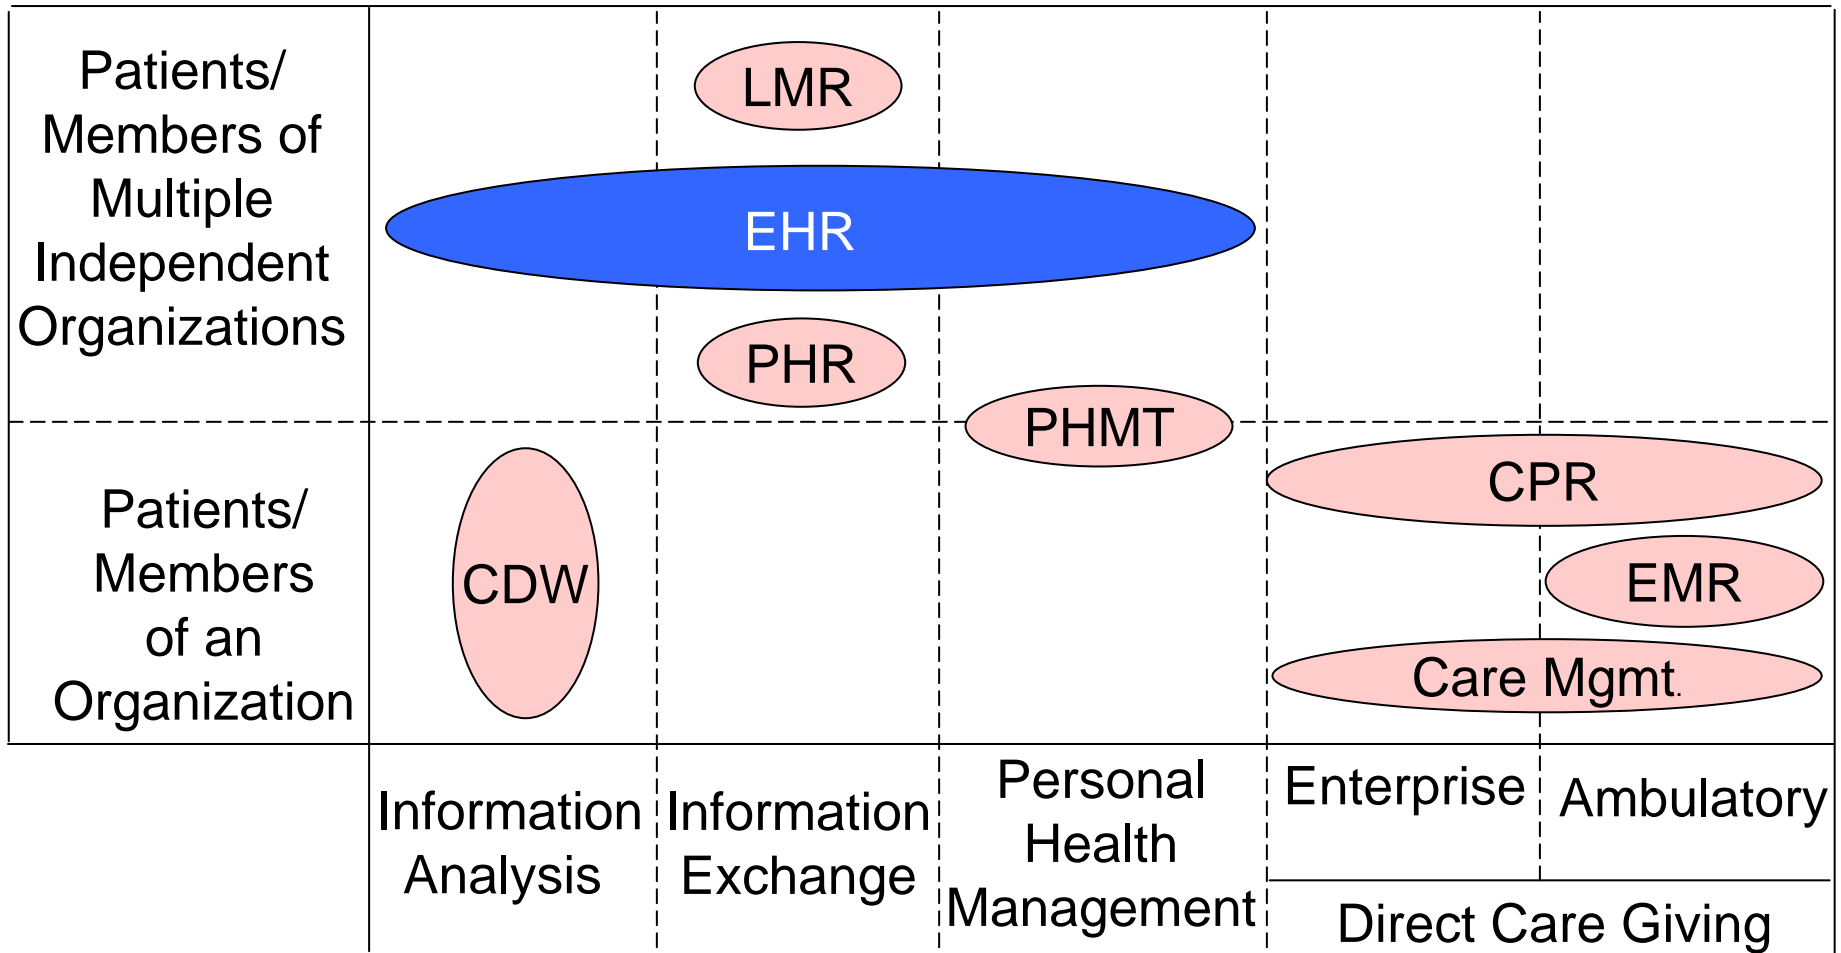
Patients/ Members of Multiple Independent Organizations

LMR

EHR

PHR

PHMT

Patients/ Members of an Organization

CDW

CPR

EMR

Care Mgmt.

Information Analysis

Information Exchange

Personal Health Management

Enterprise

Ambulatory

Direct Care Giving